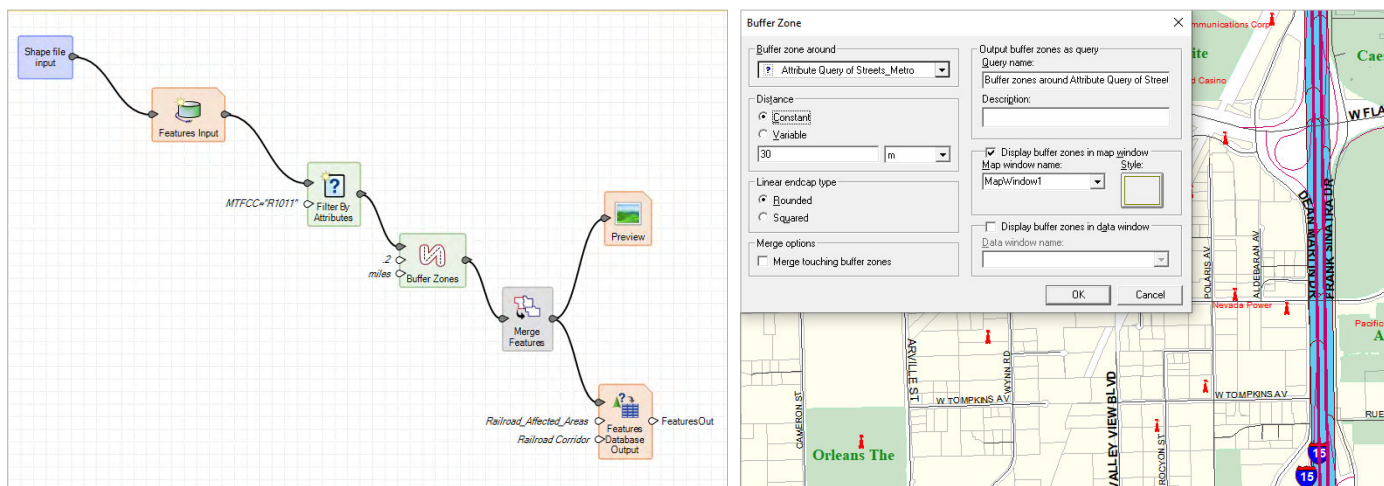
Shape file input

Features Input

MTFCC="R1011"

Filter By Attributes

.2

miles

Buffer Zones

Preview

Merge Features

Railroad_Affected_Areas

Railroad Corridor

Features Database Output

FeaturesOut

Buffer Zone

Buffer zone around

Attribute Query of Streets_Metro

Distance

Constant

Variable

30

m

Linear endcap type

Rounded

Squared

Merge options

Merge touching buffer zones

Output buffer zones as query

Query name:

Buffer zones around Attribute Query of Street

Description:

Display buffer zones in map window

Map window name:

Style:

MapWindow1

Display buffer zones in data window

Data window name:

OK

Cancel

ommunications Corp

ite

d Casino

Cae

W FLA

DEAN MARTIN DR

FRANK SINATRA DR

POLARIS AV

ALDEBARAN AV

Nevada Power

Pacific

A

ARVILLE ST

WYNN RD

W TOMPKINS AV

W TOMPKINS AV

VALLEY VIEW BLVD

CAMERON ST

PROCYON ST

RUE

Orleans The

15

15